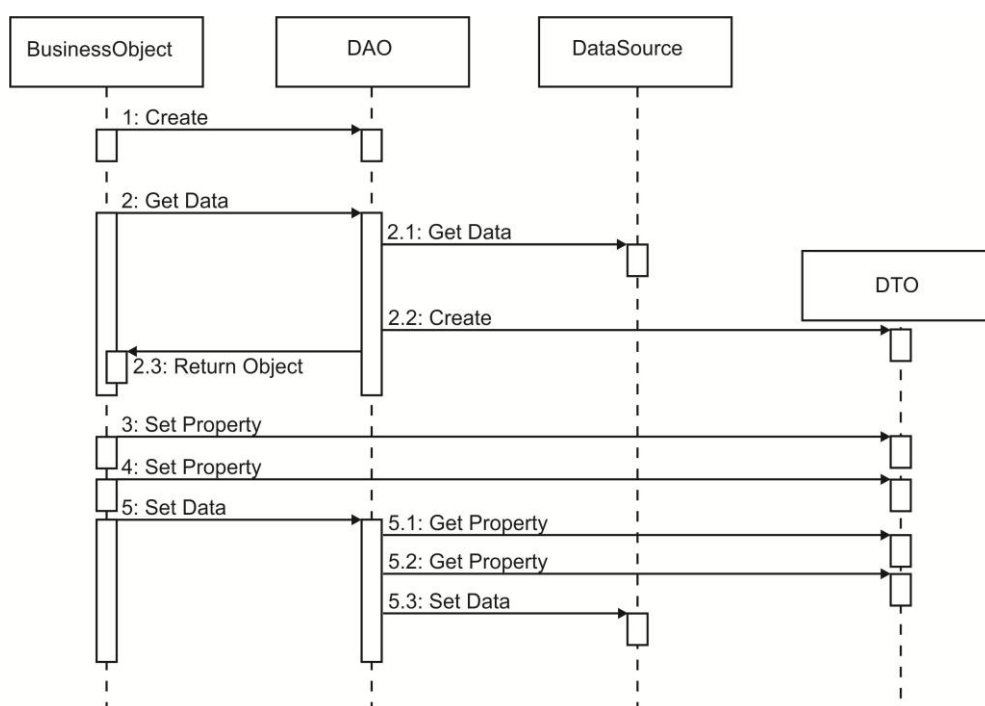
BusinessObject

DAO

DataSource

1: Create

2: Get Data

2.1: Get Data

DTO

2.2: Create

2.3: Return Object

3: Set Property

4: Set Property

5: Set Data

5.1: Get Property

5.2: Get Property

5.3: Set Data